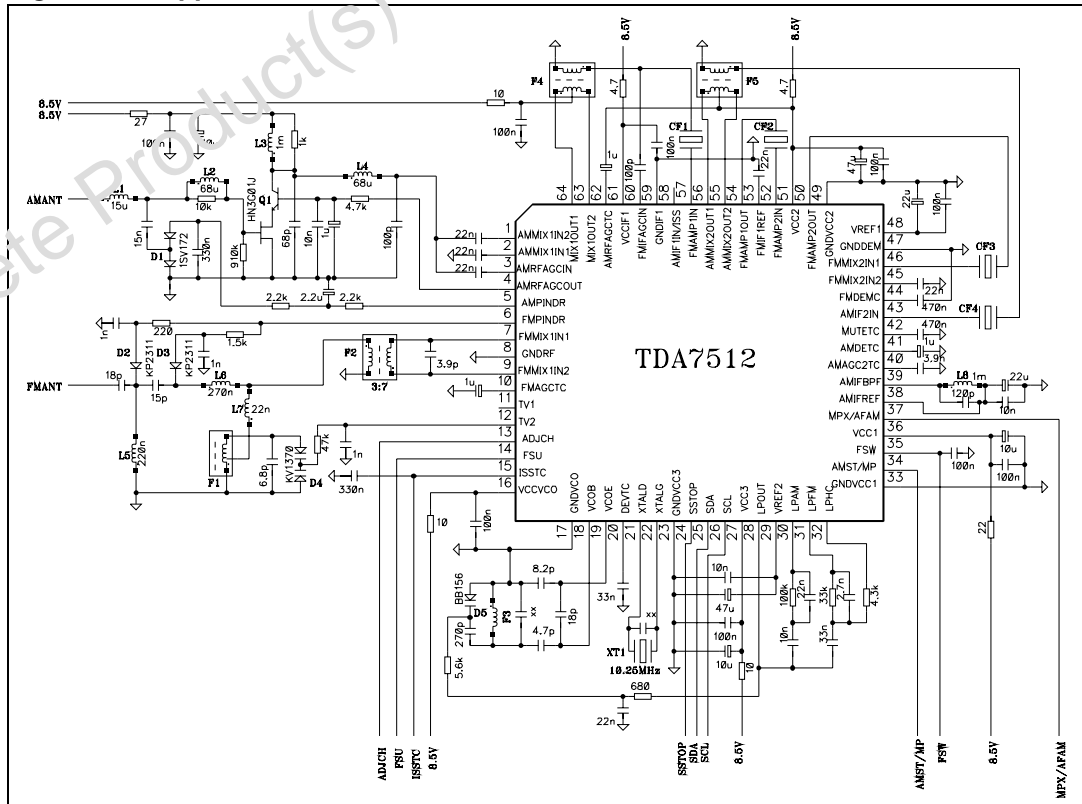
Product(s)

8.5V
8.5V
27
10n
L3
1m
1k
10
100n
F4
8.5V
4.7
F5
8.5V
4.7
CF1
CF2
AMANT
L1
15u
L2
68u
10k
HN3G01J
Q1
L4
68u
4.7k
1u
100p
100n
22n
47u
100n
22u
100n
15n
D1
1SV172
330n
910k
68p
10n
1u
100p
22n
22n
22n
2.2k
2.2u
2.2k
1n
220
1.5k
D2
KP2311
D3
KP2311
1n
F2
3:7
3.9p
FMANT
18p
15p
L6
270n
L7
22n
L5
220n
1u
47k
1n
F1
6.8p
KV1370
D4
330n
10
100n
BB156
D5
270p
F3
5.6k
8.2p
xx
4.7p
18p
33n
xx
XT1
10.25MHz
10n
47u
100n
10u
100k
22n
33k
2.7n
4.3k
10n
33n
10
680
22n
64 63 62 61 60 59 58 57 56 55 54 53 52 51 50 49
MIX1OUT2 MIX1OUT1 AMRFAGCTC VCCIF1 FMIFAGCIN GNDIF1 AMIF1IN/ISS FMAMP1IN AMMIX2OUT1 AMMIX2OUT2 FMAMP1OUT FMIF1REF FMAMP2IN VCC2 FMAMP2OUT GNDVCC2
1 AMMIX1IN2
2 AMMIX1IN1
3 AMRFAGCIN
4 AMRFAGCOUT
5 AMPINDR
6 FMPINDR
7 FMMIX1IN1
8 GNDRF
9 FMMIX1IN2
10 FMAGCTC
11 TV1
12 TV2
13 ADJCH
14 FSU
15 ISSTC
16 VCCVCO
TDA7512
VREF1 48
GNDDEM 47
FMMIX2IN1 46
FMMIX2IN2 45
FMDEMC 44
AMIF2IN 43
MUTETC 42
AMDETC 41
AMAGC2TC 40
AMIFBPF 39
AMIFREF 38
MPX/AFAM 37
VCC1 36
FSW 35
AMST/MP 34
GNDVCC1 33
GNDVCO VCOB VCOE DEVTC XTALD XTALG GNDVCC3 SSTOP SDA SCL VCC3 LPOUT VREF2 LPAM LPFM LPHC
17 18 19 20 21 22 23 24 25 26 27 28 29 30 31 32
CF3
22n
470n
CF4
470n
1u
3.9n
L8 1m
120p
22u
10n
100n
10u
100n
22
ADJCH
FSU
ISSTC
8.5V
SSTOP
SDA
SCL
8.5V
AMST/MP
FSW
8.5V
MPX/AFAM